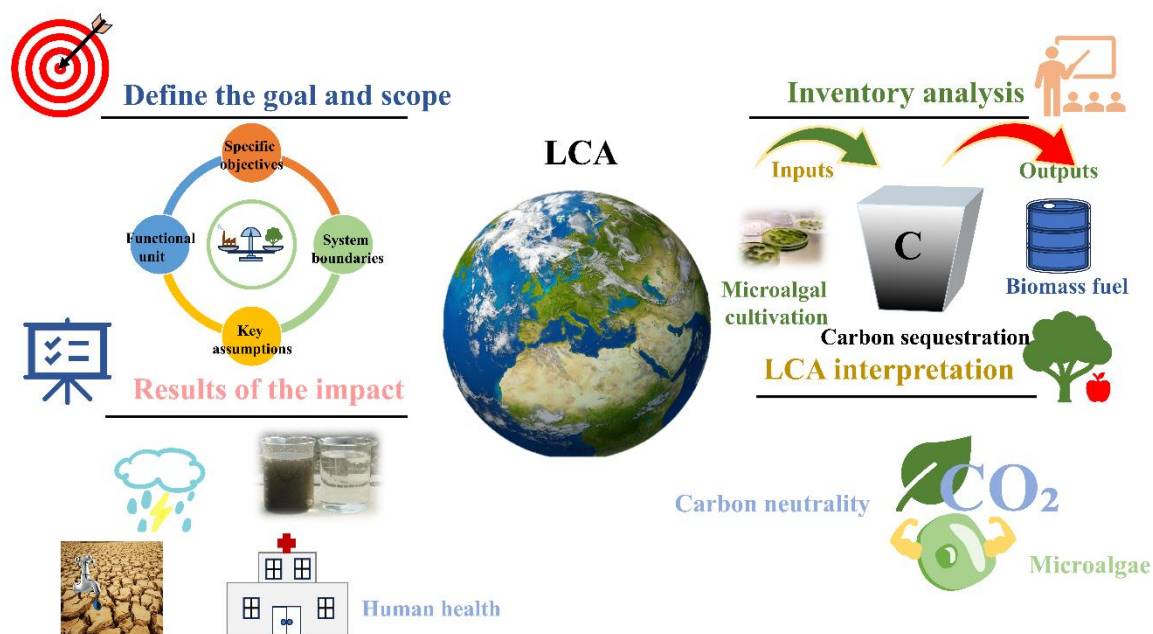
Define the goal and scope

Specific objectives

Functional unit

System boundaries

Key assumptions

LCA

Inventory analysis

Inputs

Outputs

C

Microalgal cultivation

Biomass fuel

Carbon sequestration

LCA interpretation

Results of the impact

Carbon neutrality

$CO_2$

Microalgae

Human health